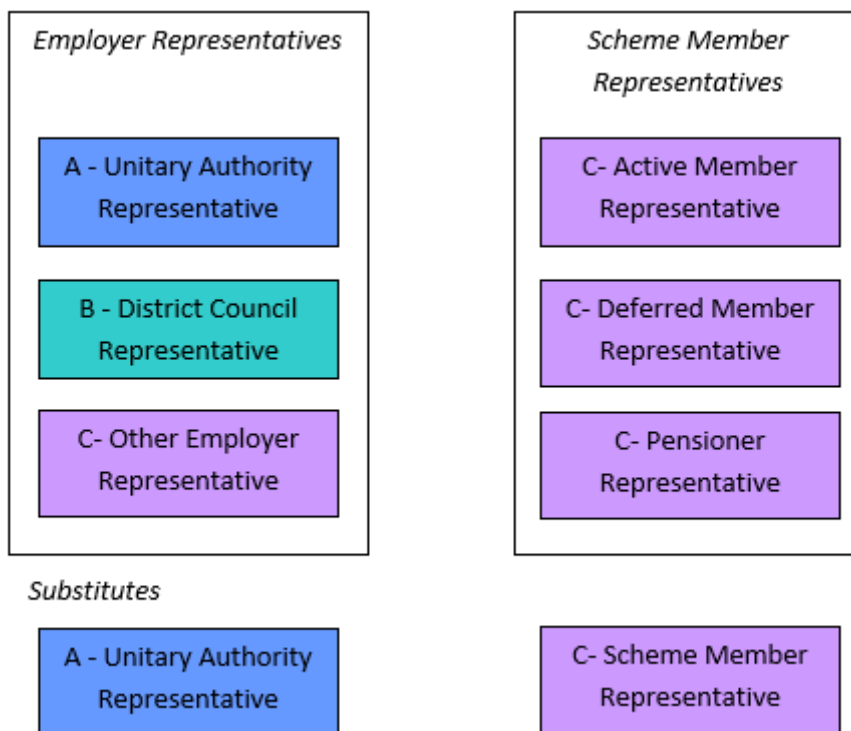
Employer Representatives

A - Unitary Authority Representative

B - District Council Representative

C- Other Employer Representative

Scheme Member Representatives

C- Active Member Representative

C- Deferred Member Representative

C- Pensioner Representative

Substitutes

A - Unitary Authority Representative

C- Scheme Member Representative